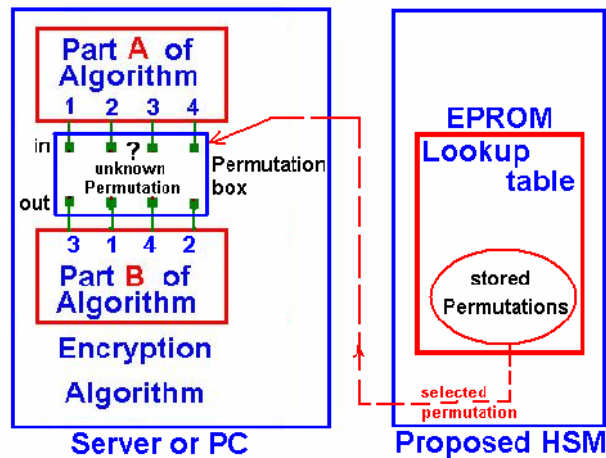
Part A of Algorithm

1 2 3 4

in

?

unknown Permutation

Permutation box

out

3 1 4 2

Part B of Algorithm

Encryption Algorithm

Server or PC

EPROM

Lookup table

stored Permutations

selected permutation

Proposed HSM